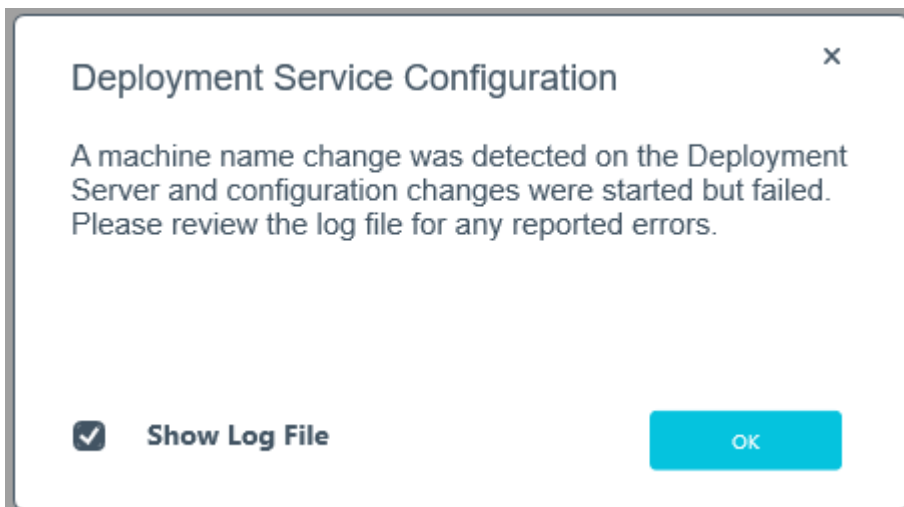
Deployment Service Configuration

×

A machine name change was detected on the Deployment Server and configuration changes were started but failed. Please review the log file for any reported errors.

Show Log File

OK